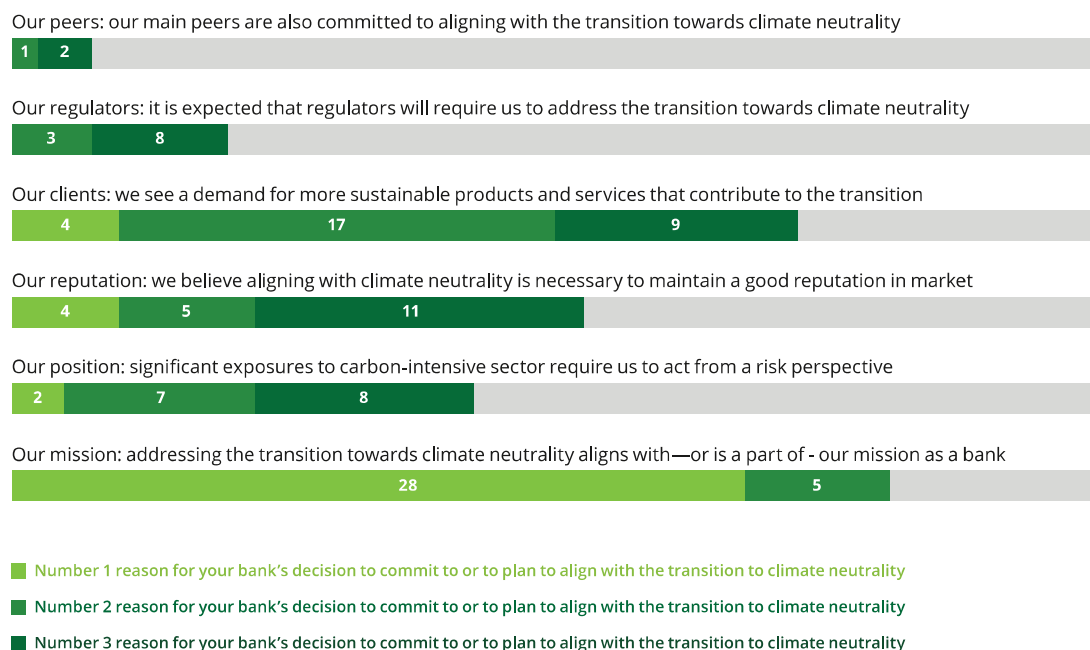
Our peers: our main peers are also committed to aligning with the transition towards climate neutrality

1 2

Our regulators: it is expected that regulators will require us to address the transition towards climate neutrality

3 8

Our clients: we see a demand for more sustainable products and services that contribute to the transition

4 17 9

Our reputation: we believe aligning with climate neutrality is necessary to maintain a good reputation in market

4 5 11

Our position: significant exposures to carbon-intensive sector require us to act from a risk perspective

2 7 8

Our mission: addressing the transition towards climate neutrality aligns with—or is a part of - our mission as a bank

28 5

Number 1 reason for your bank's decision to commit to or to plan to align with the transition to climate neutrality

Number 2 reason for your bank's decision to commit to or to plan to align with the transition to climate neutrality

Number 3 reason for your bank's decision to commit to or to plan to align with the transition to climate neutrality